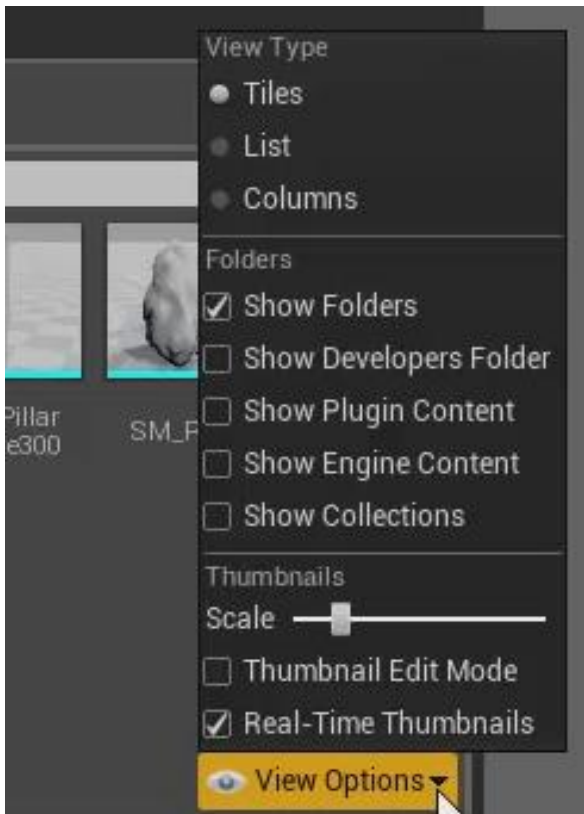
Pillar
e300

SM_F

View Type
Tiles
List
Columns

Folders
☑ Show Folders
☐ Show Developers Folder
☐ Show Plugin Content
☐ Show Engine Content
☐ Show Collections

Thumbnails
Scale
☐ Thumbnail Edit Mode
☑ Real-Time Thumbnails

View Options